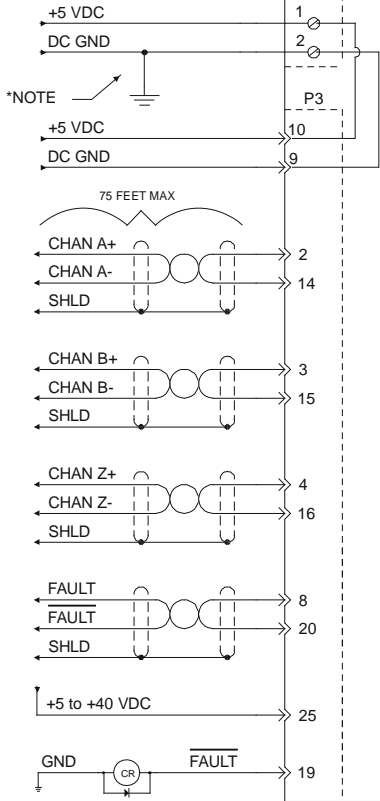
+5 VDC
1
DC GND
2
*NOTE
P3
+5 VDC
10
DC GND
9
75 FEET MAX
CHAN A+
2
CHAN A-
14
SHLD
CHAN B+
3
CHAN B-
15
SHLD
CHAN Z+
4
CHAN Z-
16
SHLD
FAULT
8
$\overline{FAULT}$
20
SHLD
+5 to +40 VDC
25
GND
CR
$\overline{FAULT}$
19